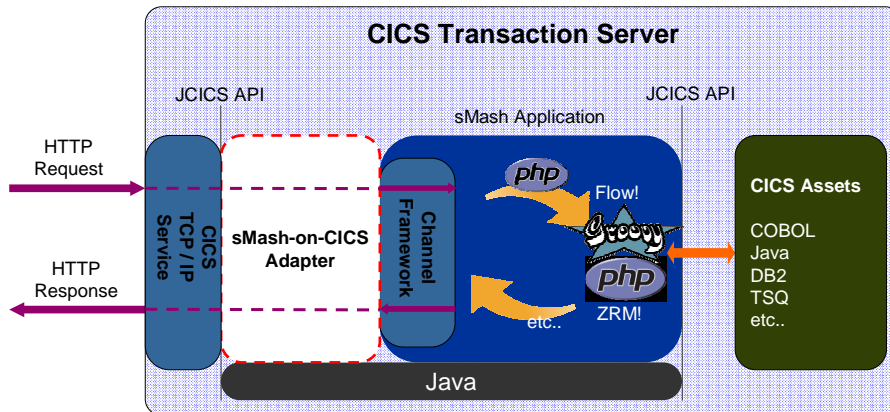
CICS Transaction Server

JCICS API

JCICS API

sMash Application

HTTP Request

HTTP Response

CICS TCP / IP Service

sMash-on-CICS Adapter

Channel Framework

php

Flow!

Groovy

php

ZRM!

etc..

CICS Assets

COBOL
Java
DB2
TSQ
etc..

Java